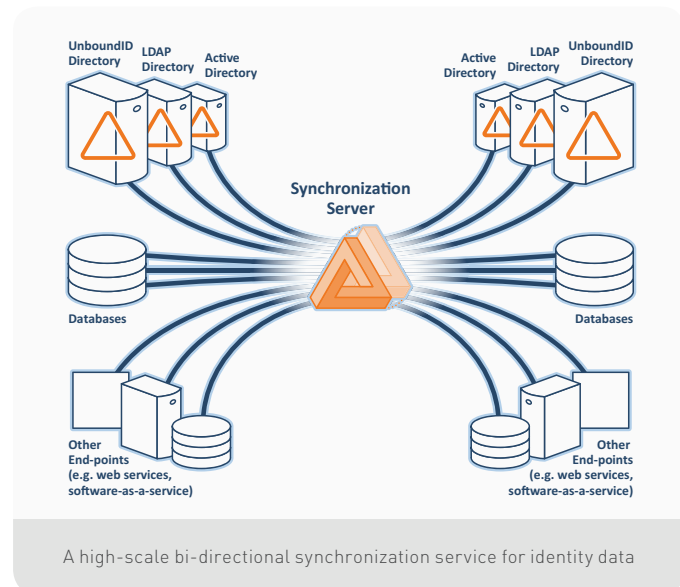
UnboundID Directory

LDAP Directory

Active Directory

Active Directory

LDAP Directory

UnboundID Directory

Synchronization Server

Databases

Databases

Other End-points (e.g. web services, software-as-a-service)

Other End-points (e.g. web services, software-as-a-service)

A high-scale bi-directional synchronization service for identity data